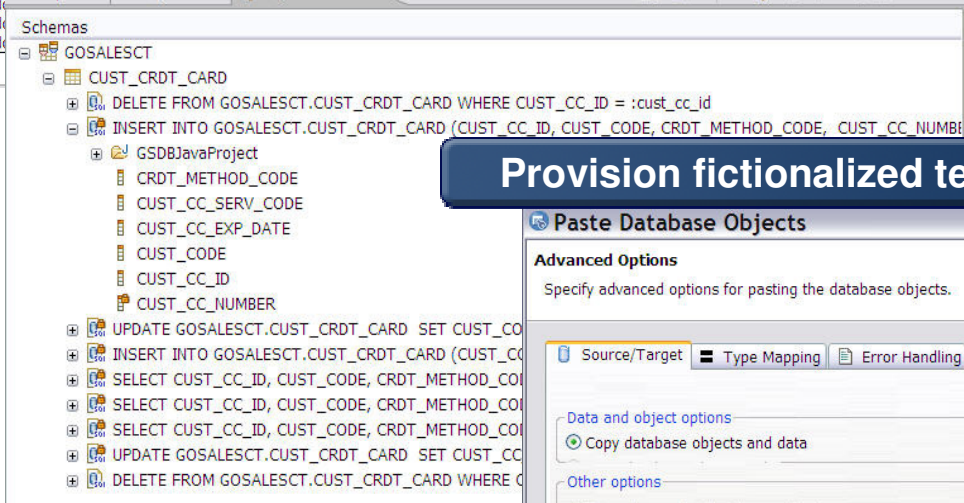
Schemas

GOSALESCT

CUST_CRDT_CARD

DELETE FROM GOSALESCT.CUST_CRDT_CARD WHERE CUST_CC_ID = :cust_cc_id

INSERT INTO GOSALESCT.CUST_CRDT_CARD (CUST_CC_ID, CUST_CODE, CRDT_METHOD_CODE, CUST_CC_NUMBE

GSDBJavaProject

CRDT_METHOD_CODE

CUST_CC_SERV_CODE

CUST_CC_EXP_DATE

CUST_CODE

CUST_CC_ID

CUST_CC_NUMBER

UPDATE GOSALESCT.CUST_CRDT_CARD SET CUST_CO

INSERT INTO GOSALESCT.CUST_CRDT_CARD (CUST_CC

SELECT CUST_CC_ID, CUST_CODE, CRDT_METHOD_CO

SELECT CUST_CC_ID, CUST_CODE, CRDT_METHOD_CO

SELECT CUST_CC_ID, CUST_CODE, CRDT_METHOD_CO

UPDATE GOSALESCT.CUST_CRDT_CARD SET CUST_CC

DELETE FROM GOSALESCT.CUST_CRDT_CARD WHERE C

Provision fictionalized te

Paste Database Objects

Advanced Options

Specify advanced options for pasting the database objects.

Source/Target | Type Mapping | Error Handling

Data and object options

Copy database objects and data

Other options